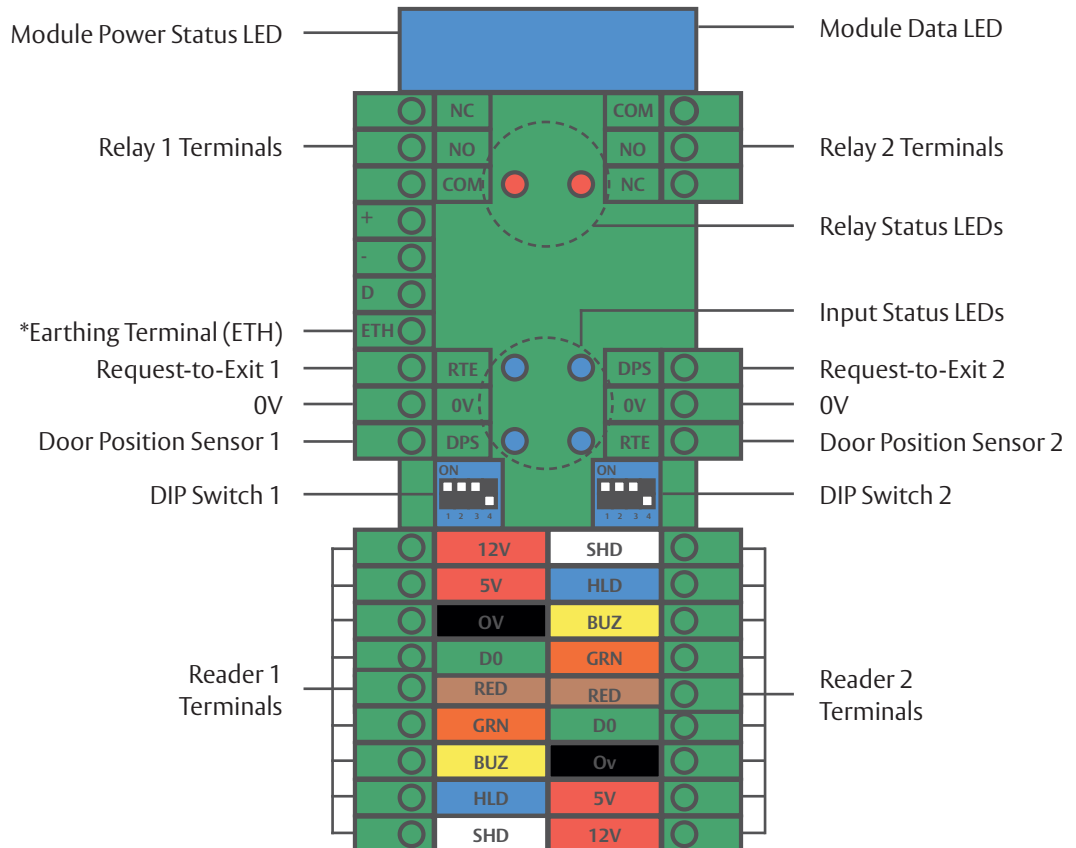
Module Power Status LED

Module Data LED

NC
NO
COM

COM
NO
NC

Relay 1 Terminals

Relay 2 Terminals

Relay Status LEDs

+
-
D
ETH

Input Status LEDs

*Earthing Terminal (ETH)

Request-to-Exit 1
0V
Door Position Sensor 1

RTE
0V
DPS

DPS
0V
RTE

Request-to-Exit 2
0V
Door Position Sensor 2

DIP Switch 1

ON
1 2 3 4

ON
1 2 3 4

DIP Switch 2

| 12V | SHD |
|---|---|
| 5V | HLD |
| OV | BUZ |
| D0 | GRN |
| RED | RED |
| GRN | D0 |
| BUZ | Ov |
| HLD | 5V |
| SHD | 12V |

Reader 1 Terminals

Reader 2 Terminals